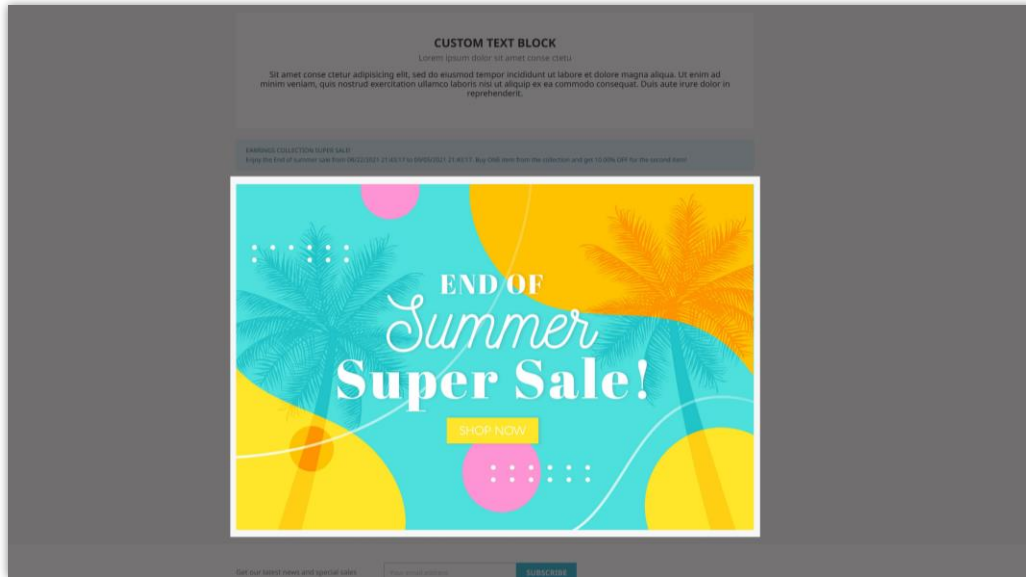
CUSTOM TEXT BLOCK

Lorem ipsum dolor sit amet conse ctetu

Sit amet conse ctetur adipisicing elit, sed do eiusmod tempor incididunt ut labore et dolore magna aliqua. Ut enim ad minim veniam, quis nostrud exercitation ullamco laboris nisi ut aliquip ex ea commodo consequat. Duis aute irure dolor in reprehenderit.

EARRINGS COLLECTION SUPER SALE

Enjoy the End of summer sale from 08/22/2021 21:43:17 to 09/05/2021 21:43:17. Buy ONE item from the collection and get 10.00% OFF for the second item!

END OF

Summer

Super Sale!

SHOP NOW

Get our latest news and special sales

Your email address

SUBSCRIBE